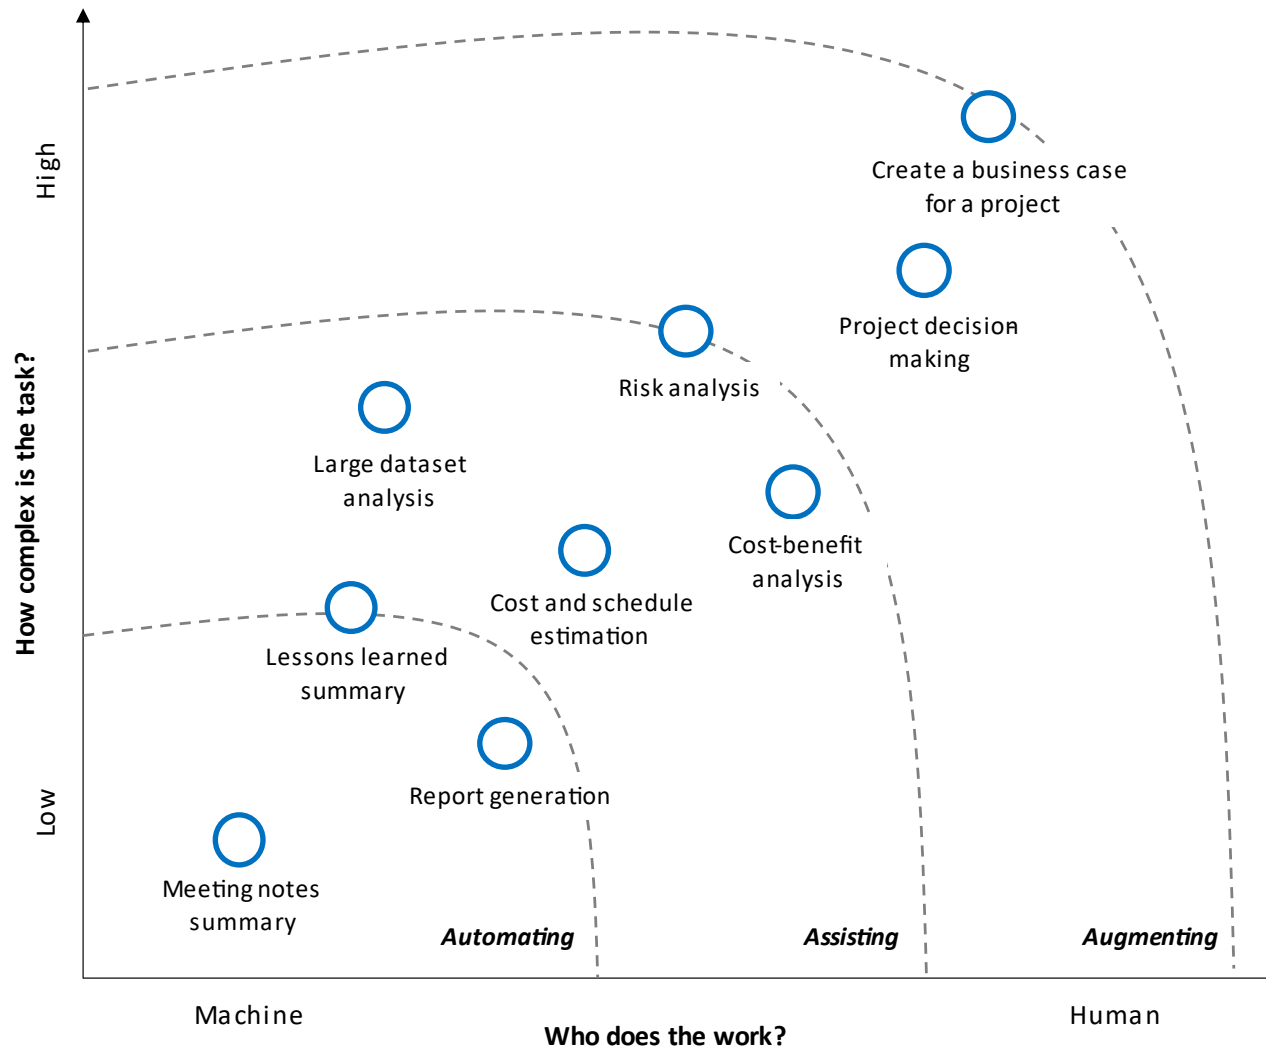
High

How complex is the task?

Low

Create a business case for a project

Project decision making

Risk analysis

Large dataset analysis

Cost-benefit analysis

Cost and schedule estimation

Lessons learned summary

Report generation

Meeting notes summary

Automating

Assisting

Augmenting

Machine

Who does the work?

Human